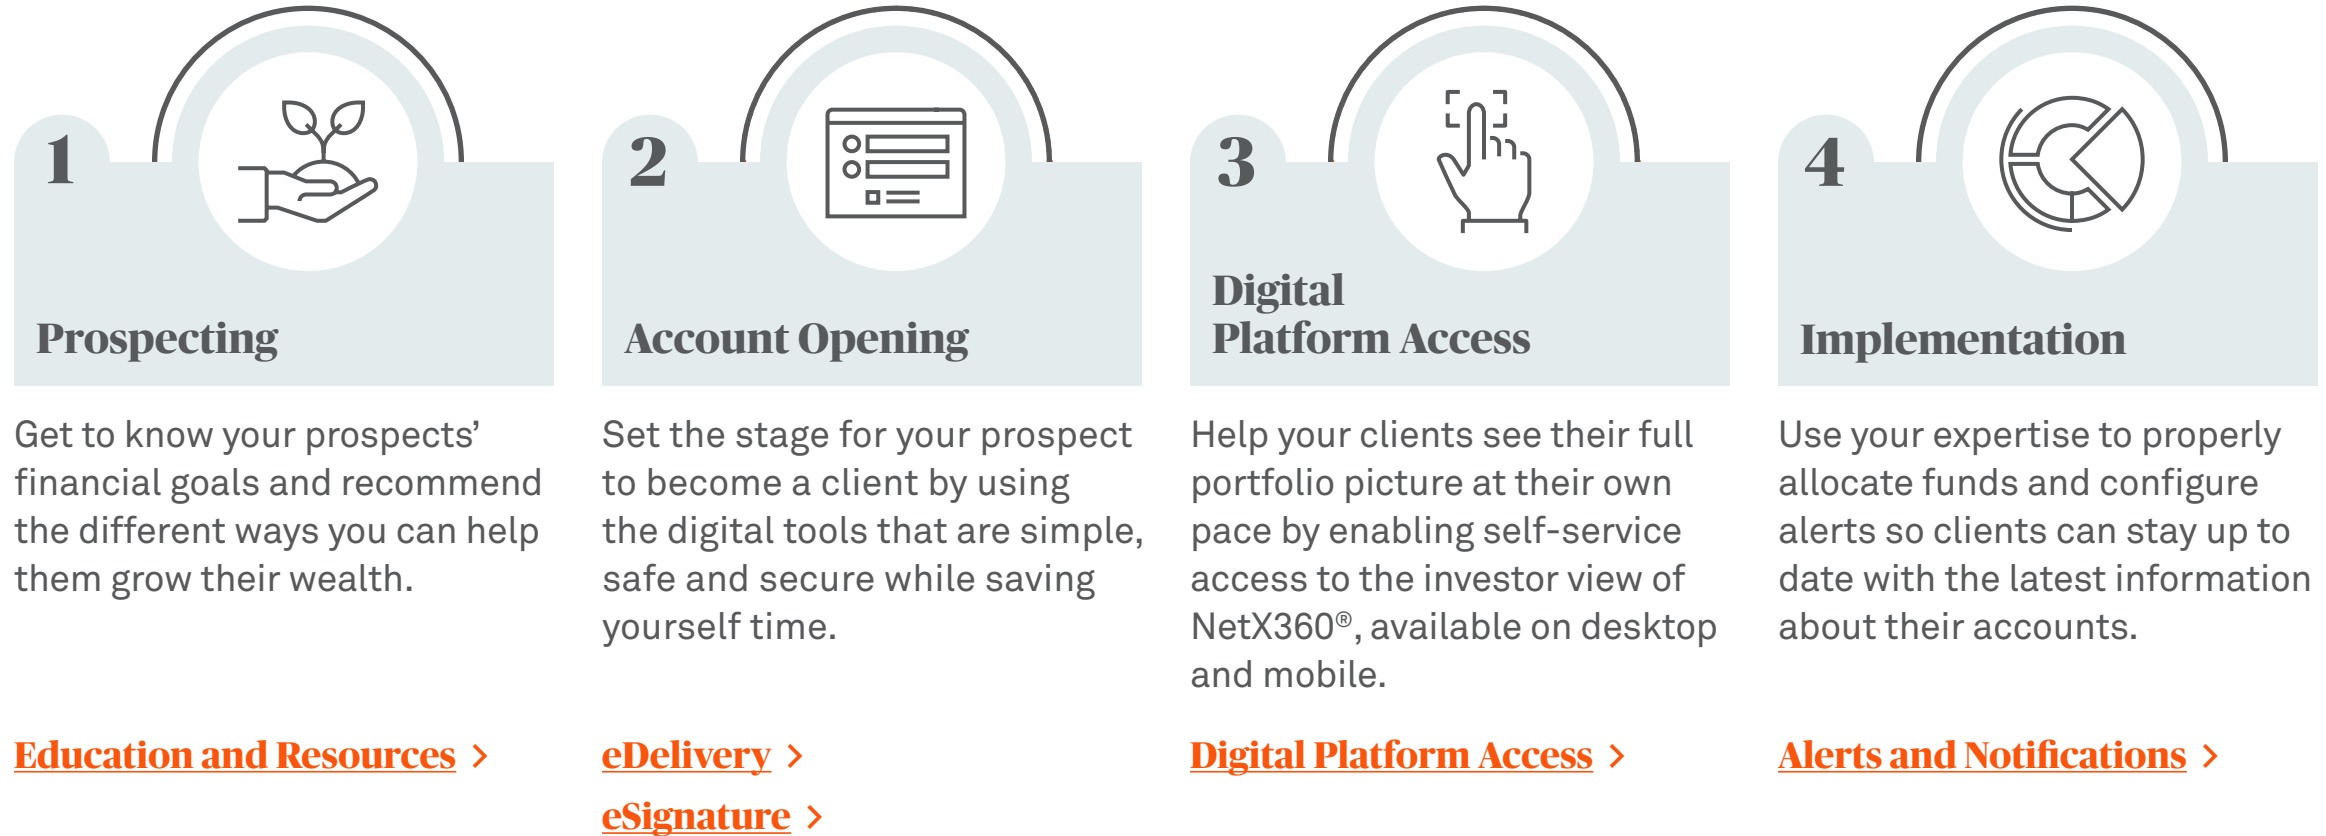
1

Prospecting

Get to know your prospects' financial goals and recommend the different ways you can help them grow their wealth.

Education and Resources >

2

Account Opening

Set the stage for your prospect to become a client by using the digital tools that are simple, safe and secure while saving yourself time.

eDelivery >

eSignature >

3

Digital Platform Access

Help your clients see their full portfolio picture at their own pace by enabling self-service access to the investor view of NetX360®, available on desktop and mobile.

Digital Platform Access >

4

Implementation

Use your expertise to properly allocate funds and configure alerts so clients can stay up to date with the latest information about their accounts.

Alerts and Notifications >